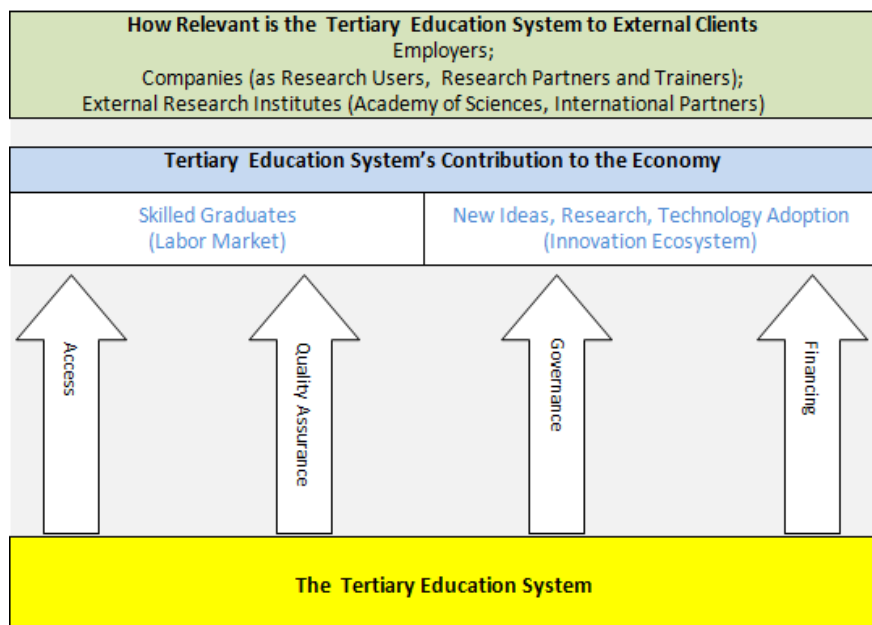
How Relevant is the Tertiary Education System to External Clients
Employers;
Companies (as Research Users, Research Partners and Trainers);
External Research Institutes (Academy of Sciences, International Partners)

Tertiary Education System's Contribution to the Economy

| Skilled Graduates (Labor Market) | New Ideas, Research, Technology Adoption (Innovation Ecosystem) |
|---|---|

Access

Quality Assurance

Governance

Financing

The Tertiary Education System